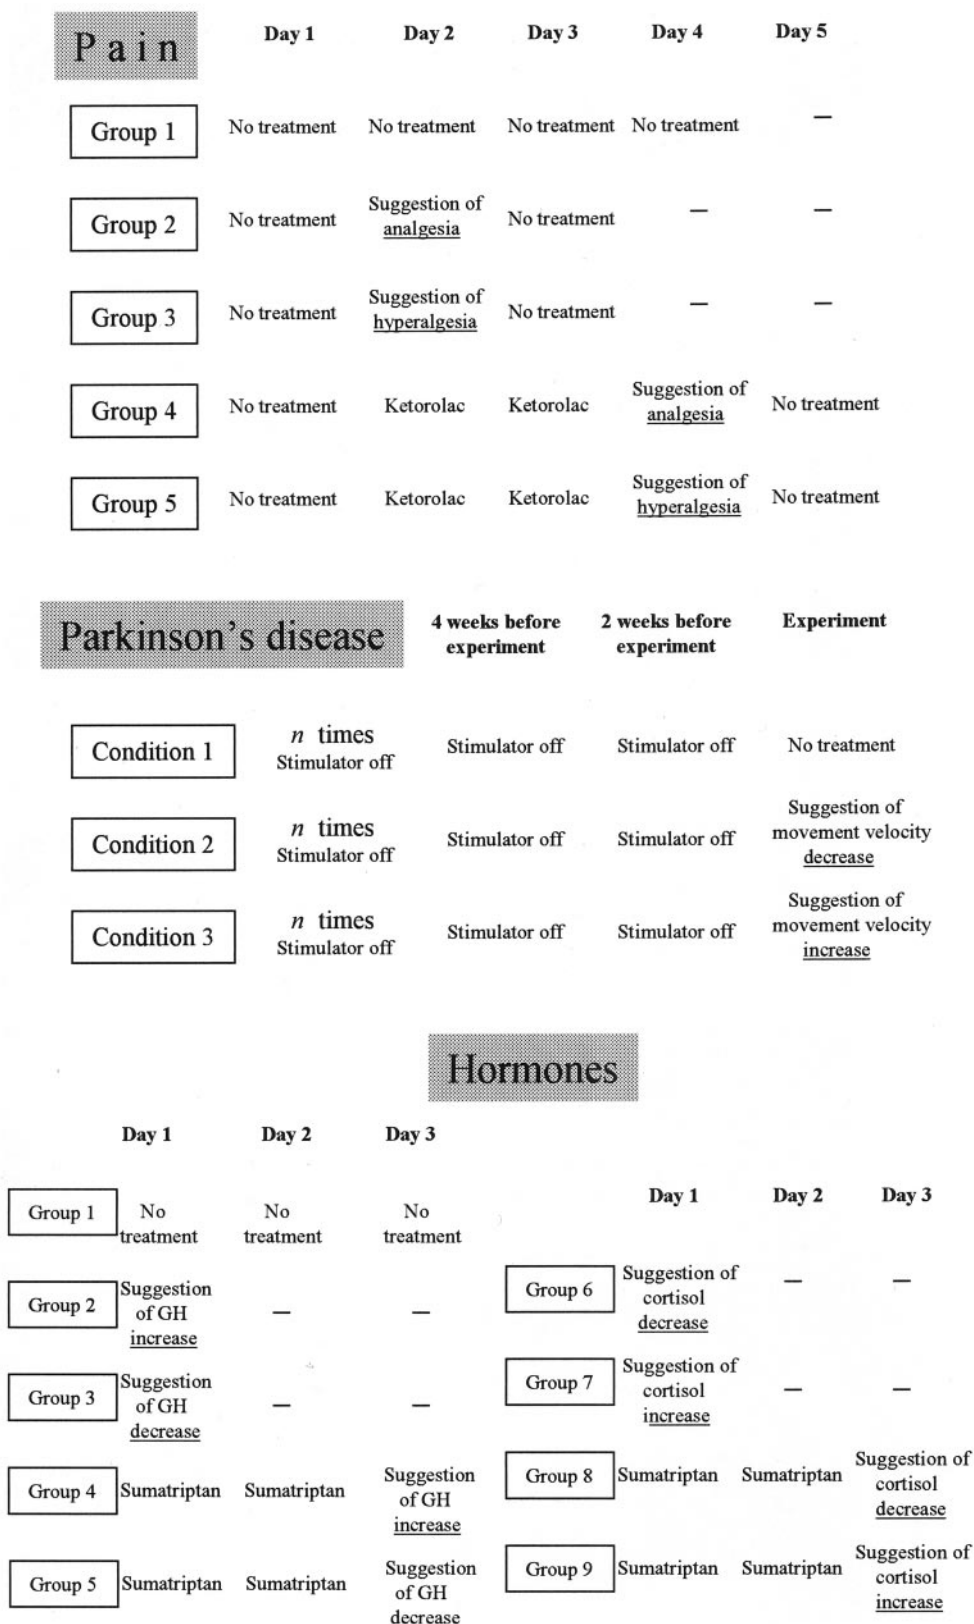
Pain

| | Day 1 | Day 2 | Day 3 | Day 4 | Day 5 |
|---|---|---|---|---|---|
| Group 1 | No treatment | No treatment | No treatment | No treatment | — |
| Group 2 | No treatment | Suggestion of analgesia | No treatment | — | — |
| Group 3 | No treatment | Suggestion of hyperalgesia | No treatment | — | — |
| Group 4 | No treatment | Ketorolac | Ketorolac | Suggestion of analgesia | No treatment |
| Group 5 | No treatment | Ketorolac | Ketorolac | Suggestion of hyperalgesia | No treatment |

Parkinson's disease

| | | 4 weeks before experiment | 2 weeks before experiment | Experiment |
|---|---|---|---|---|
| Condition 1 | $n$ times Stimulator off | Stimulator off | Stimulator off | No treatment |
| Condition 2 | $n$ times Stimulator off | Stimulator off | Stimulator off | Suggestion of movement velocity decrease |
| Condition 3 | $n$ times Stimulator off | Stimulator off | Stimulator off | Suggestion of movement velocity increase |

Hormones

| | Day 1 | Day 2 | Day 3 |
|---|---|---|---|
| Group 1 | No treatment | No treatment | No treatment |
| Group 2 | Suggestion of GH increase | — | — |
| Group 3 | Suggestion of GH decrease | — | — |
| Group 4 | Sumatriptan | Sumatriptan | Suggestion of GH increase |
| Group 5 | Sumatriptan | Sumatriptan | Suggestion of GH decrease |

| | Day 1 | Day 2 | Day 3 |
|---|---|---|---|
| Group 6 | Suggestion of cortisol decrease | — | — |
| Group 7 | Suggestion of cortisol increase | — | — |
| Group 8 | Sumatriptan | Sumatriptan | Suggestion of cortisol decrease |
| Group 9 | Sumatriptan | Sumatriptan | Suggestion of cortisol increase |